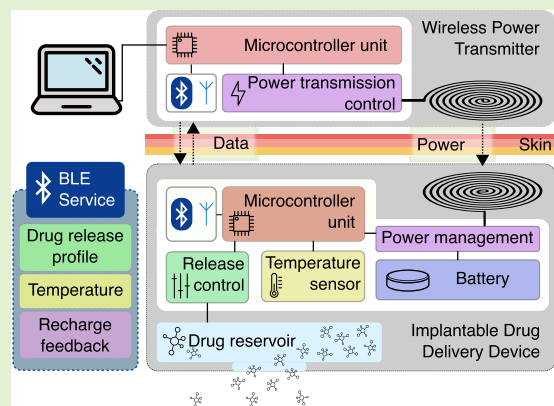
Wireless Power Transmitter

Microcontroller unit

Power transmission control

Data

Power

Skin

BLE Service

Drug release profile

Temperature

Recharge feedback

Microcontroller unit

Power management

Battery

Release control

Temperature sensor

Drug reservoir

Implantable Drug Delivery Device